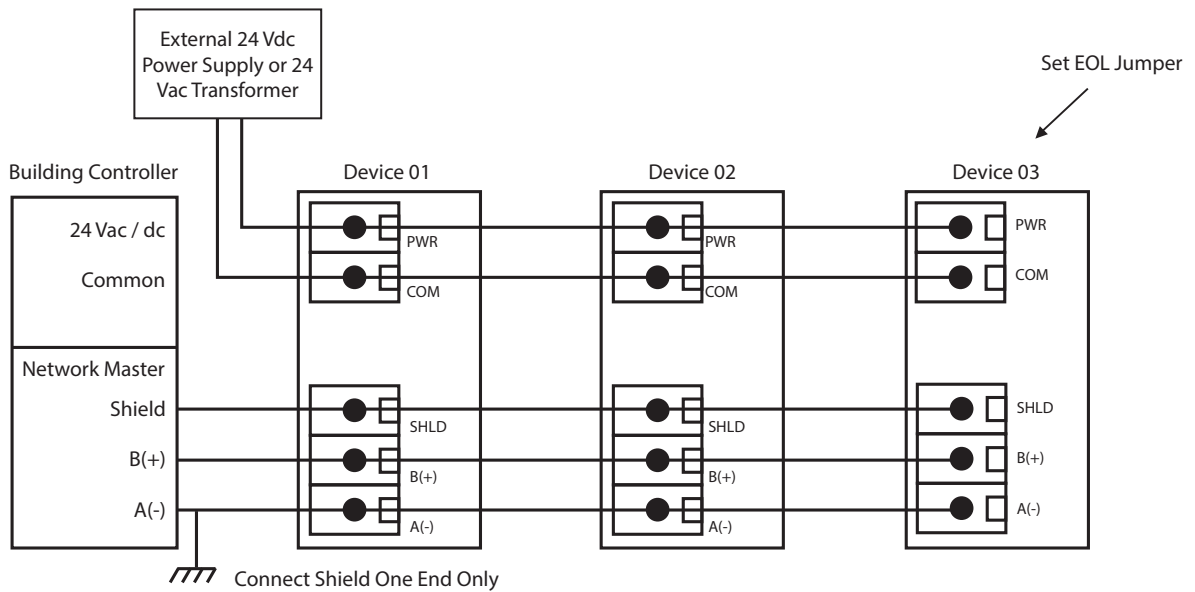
External 24 Vdc Power Supply or 24 Vac Transformer

Set EOL Jumper

Building Controller

Device 01

Device 02

Device 03

24 Vac / dc

Common

PWR

COM

PWR

COM

PWR

COM

Network Master

Shield

B(+)

A(-)

SHLD

B(+)

A(-)

SHLD

B(+)

A(-)

SHLD

B(+)

A(-)

Connect Shield One End Only